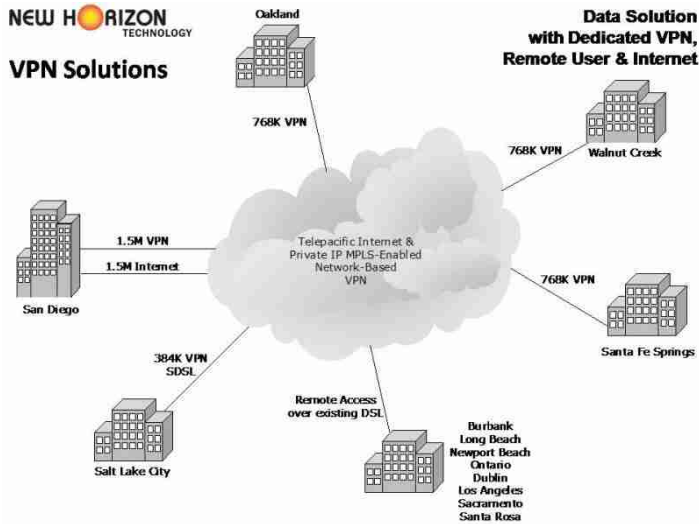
NEW HORIZON TECHNOLOGY

VPN Solutions

Oakland

Data Solution with Dedicated VPN, Remote User & Internet

768K VPN

768K VPN

Walnut Creek

1.5M VPN

1.5M Internet

Telepacific Internet & Private IP MPLS-Enabled Network-Based VPN

San Diego

768K VPN

Santa Fe Springs

384K VPN SDSL

Remote Access over existing DSL

Salt Lake City

Burbank
Long Beach
Newport Beach
Ontario
Dublin
Los Angeles
Sacramento
Santa Rosa